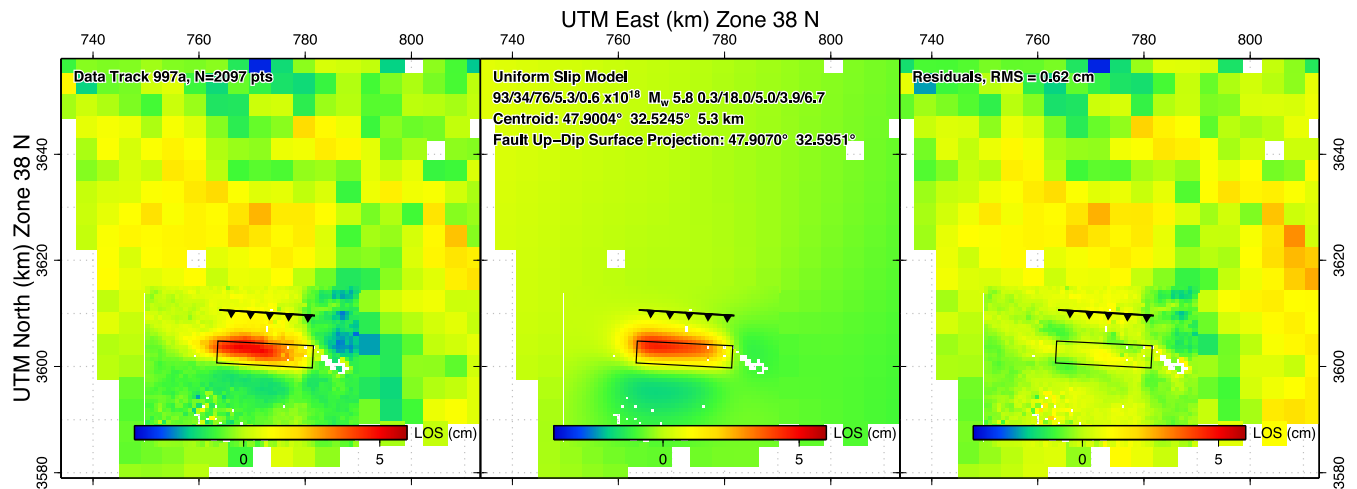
UTM East (km) Zone 38 N

740 760 780 800

Data Track 997a, N=2097 pts

UTM North (km) Zone 38 N

3580 3600 3620 3640

LOS (cm)

0 5

740 760 780 800

Uniform Slip Model
93/34/76/5.3/0.6 x10$^{18}$ M$_w$ 5.8 0.3/18.0/5.0/3.9/6.7
Centroid: 47.9004° 32.5245° 5.3 km
Fault Up–Dip Surface Projection: 47.9070° 32.5951°

LOS (cm)

0 5

740 760 780 800

Residuals, RMS = 0.62 cm

LOS (cm)

0 5

3580 3600 3620 3640